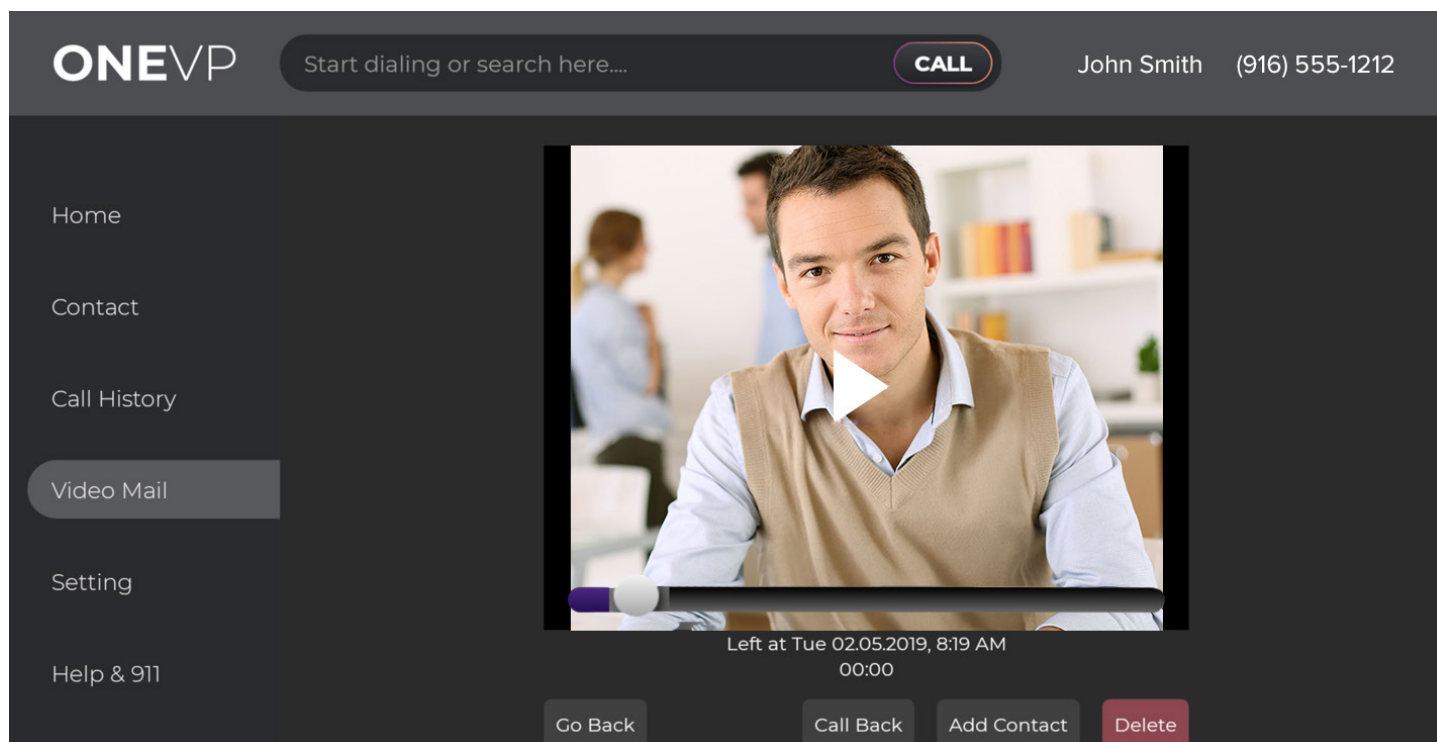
ONEVP

Start dialing or search here....

CALL

John Smith (916) 555-1212

Home

Contact

Call History

Video Mail

Setting

Help & 911

Left at Tue 02.05.2019, 8:19 AM
00:00

Go Back

Call Back

Add Contact

Delete